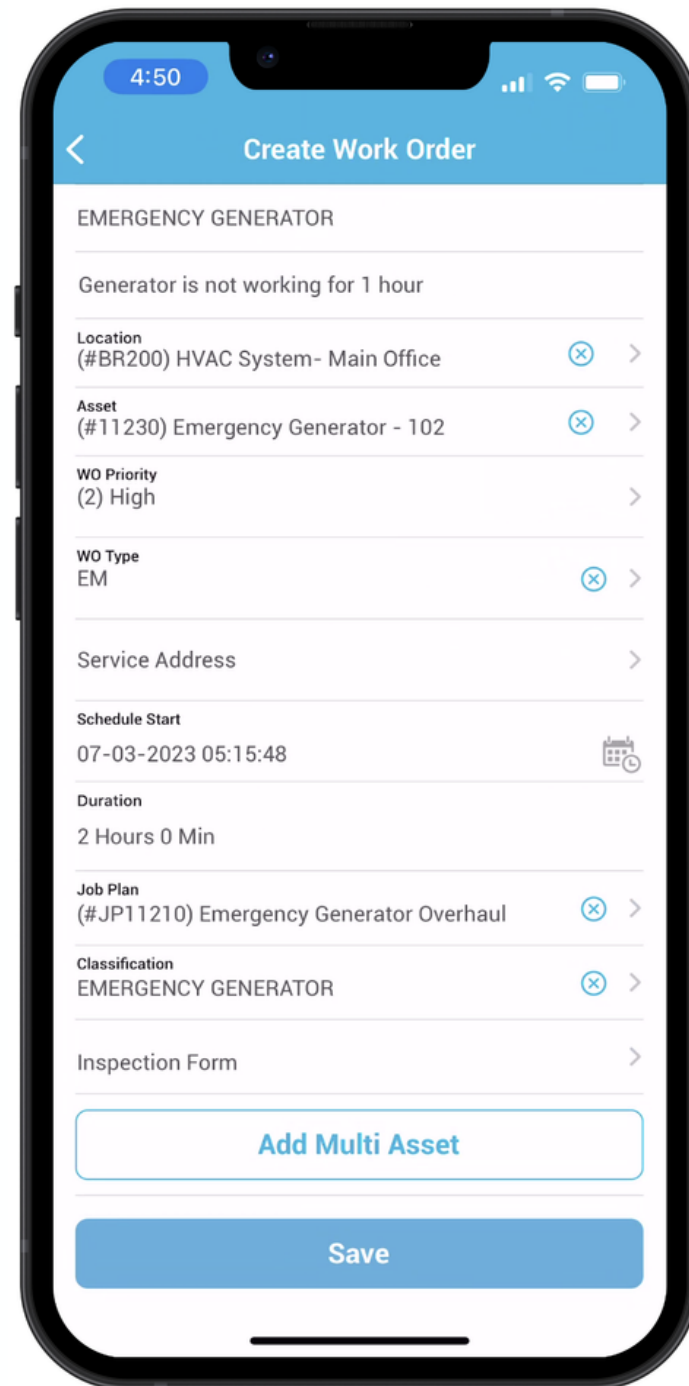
4:50

Create Work Order

EMERGENCY GENERATOR

Generator is not working for 1 hour

Location
(#BR200) HVAC System- Main Office

Asset
(#11230) Emergency Generator - 102

WO Priority
(2) High

WO Type
EM

Service Address

Schedule Start
07-03-2023 05:15:48

Duration
2 Hours 0 Min

Job Plan
(#JP11210) Emergency Generator Overhaul

Classification
EMERGENCY GENERATOR

Inspection Form

Add Multi Asset

Save